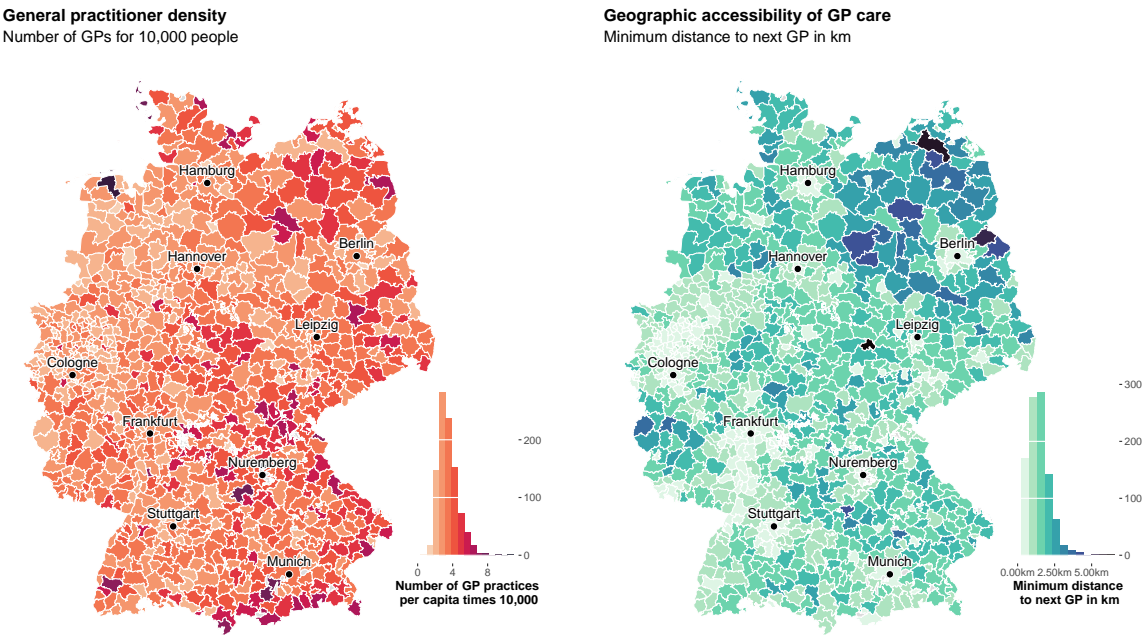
General practitioner density
Number of GPs for 10,000 people

Hamburg
Berlin
Hannover
Leipzig
Cologne
Frankfurt
Nuremberg
Stuttgart
Munich

200
100
0
0 4 8
Number of GP practices per capita times 10,000

Geographic accessibility of GP care
Minimum distance to next GP in km

Hamburg
Berlin
Hannover
Leipzig
Cologne
Frankfurt
Nuremberg
Stuttgart
Munich

300
200
100
0
0.00km 2.50km 5.00km
Minimum distance to next GP in km